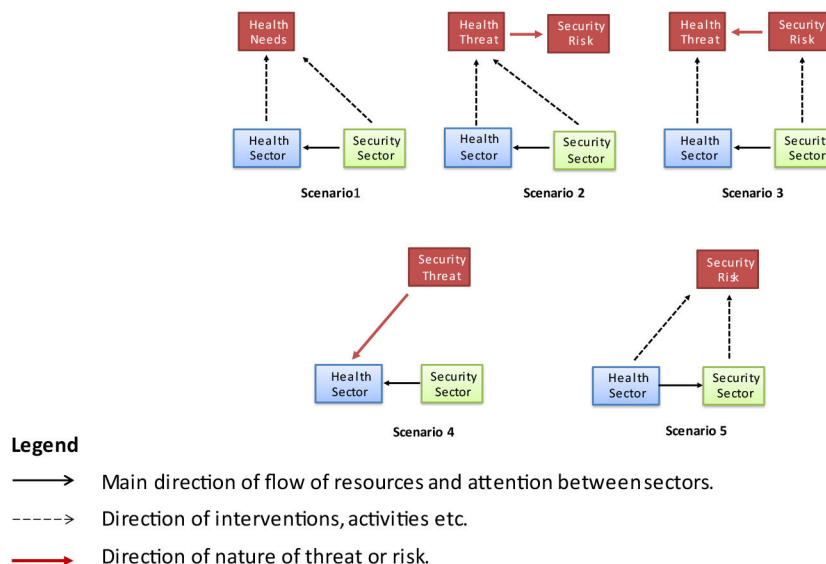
Health Needs

Health Sector

Security Sector

Scenario1

Health Threat

Security Risk

Health Sector

Security Sector

Scenario 2

Health Threat

Security Risk

Health Sector

Securit Sector

Scenario 3

Security Threat

Health Sector

Security Sector

Scenario 4

Security Risk

Health Sector

Security Sector

Scenario 5

Legend

Main direction of flow of resources and attention between sectors.

Direction of interventions, activities etc.

Direction of nature of threat or risk.